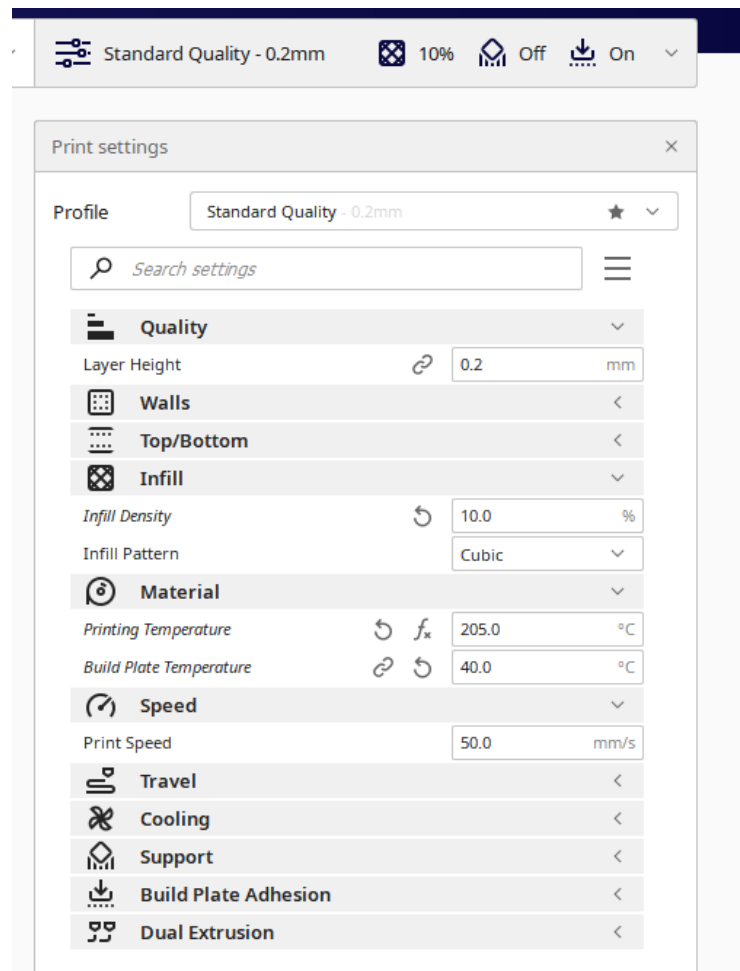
Standard Quality - 0.2mm 10% Off On

Print settings ×

Profile Standard Quality - 0.2mm

Search settings

Quality

Layer Height 0.2 mm

Walls

Top/Bottom

Infill

Infill Density 10.0 %

Infill Pattern Cubic

Material

Printing Temperature 205.0 °C

Build Plate Temperature 40.0 °C

Speed

Print Speed 50.0 mm/s

Travel

Cooling

Support

Build Plate Adhesion

Dual Extrusion